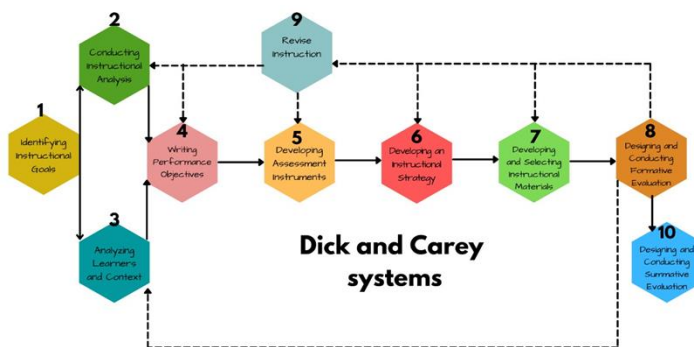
2
Conducting Instructional Analysis

9
Revise Instruction

1
Identifying Instructional Goals

4
Writing Performance Objectives

5
Developing Assessment Instruments

6
Developing an Instructional Strategy

7
Developing and Selecting Instructional Materials

8
Designing and Conducting Formative Evaluation

3
Analyzing Learners and Context

Dick and Carey systems

10
Designing and Conducting Summative Evaluation